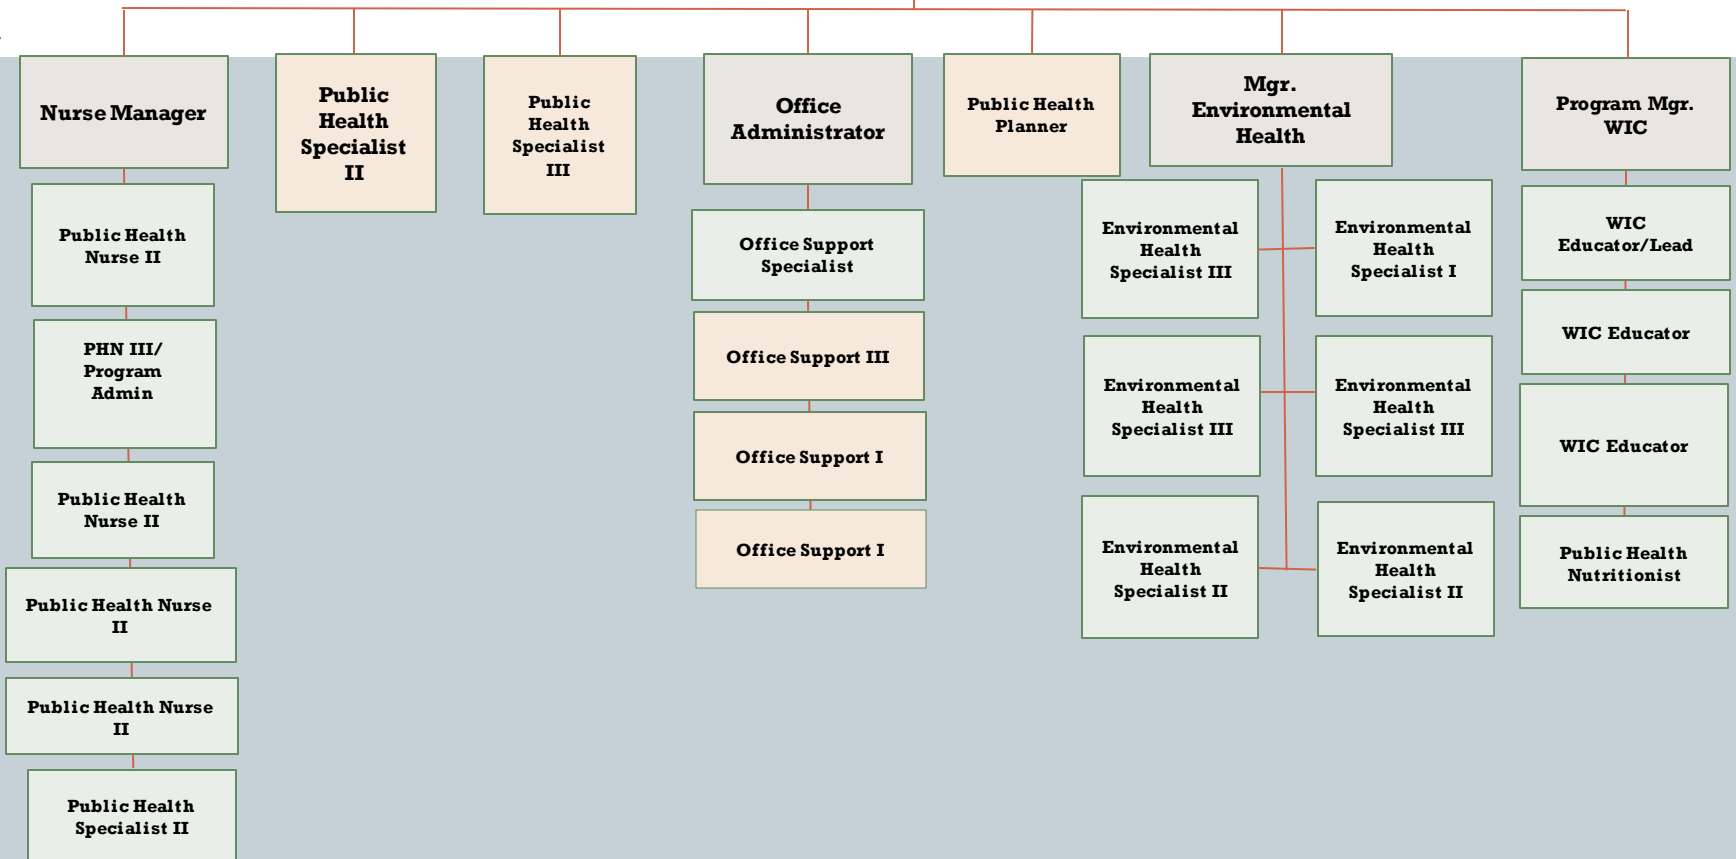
Nurse Manager

Public Health Nurse II

PHN III/ Program Admin

Public Health Nurse II

Public Health Nurse II

Public Health Nurse II

Public Health Specialist II

Public Health Specialist II

Public Health Specialist III

Office Administrator

Office Support Specialist

Office Support III

Office Support I

Office Support I

Public Health Planner

Mgr. Environmental Health

Environmental Health Specialist III

Environmental Health Specialist I

Environmental Health Specialist III

Environmental Health Specialist III

Environmental Health Specialist II

Environmental Health Specialist II

Program Mgr. WIC

WIC Educator/Lead

WIC Educator

WIC Educator

Public Health Nutritionist